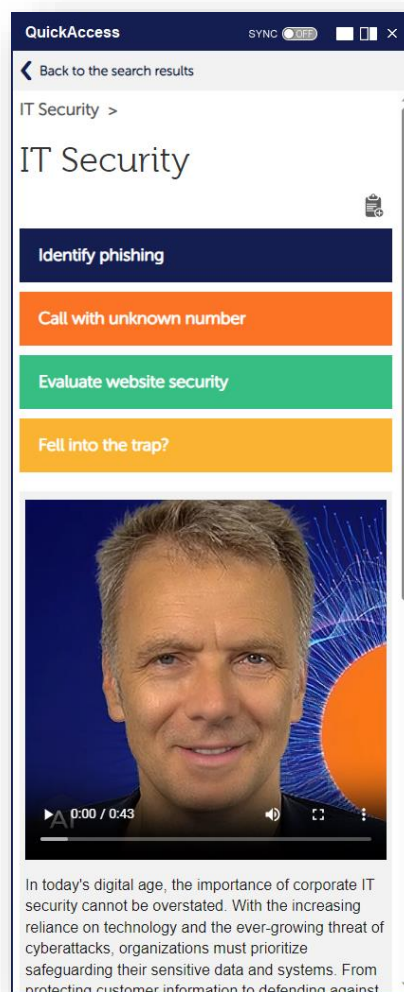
QuickAccess SYNC OFF ×

Back to the search results

IT Security >

IT Security

Identify phishing

Call with unknown number

Evaluate website security

Fell into the trap?

AI 0:00 / 0:43

In today's digital age, the importance of corporate IT security cannot be overstated. With the increasing reliance on technology and the ever-growing threat of cyberattacks, organizations must prioritize safeguarding their sensitive data and systems. From protecting customer information to defending against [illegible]